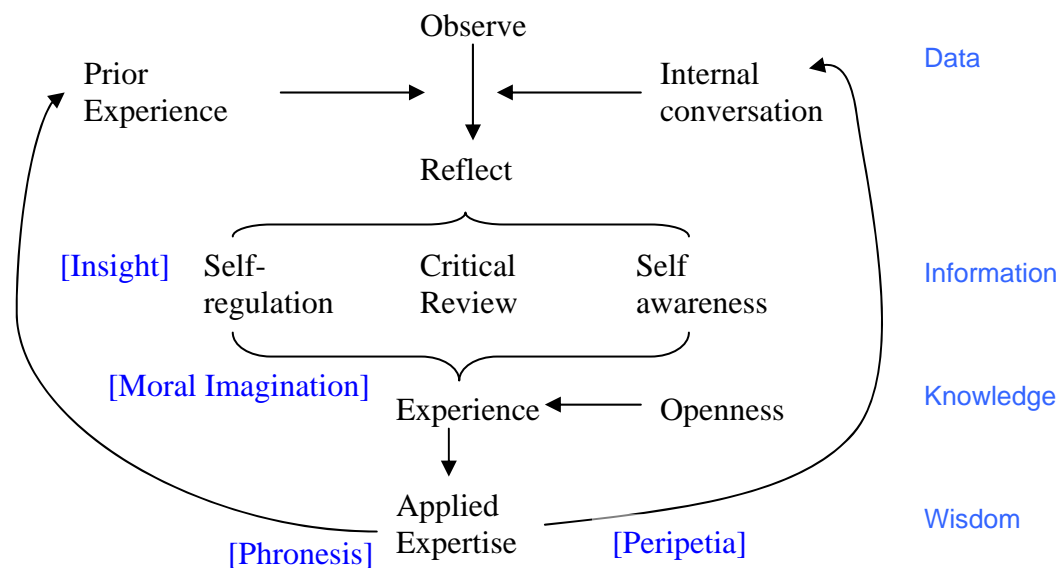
Observe

Prior Experience

Internal conversation

Data

Reflect

[Insight]

Self-regulation

Critical Review

Self awareness

Information

[Moral Imagination]

Experience

Openness

Knowledge

Applied Expertise

Wisdom

[Phronesis]

[Peripetia]